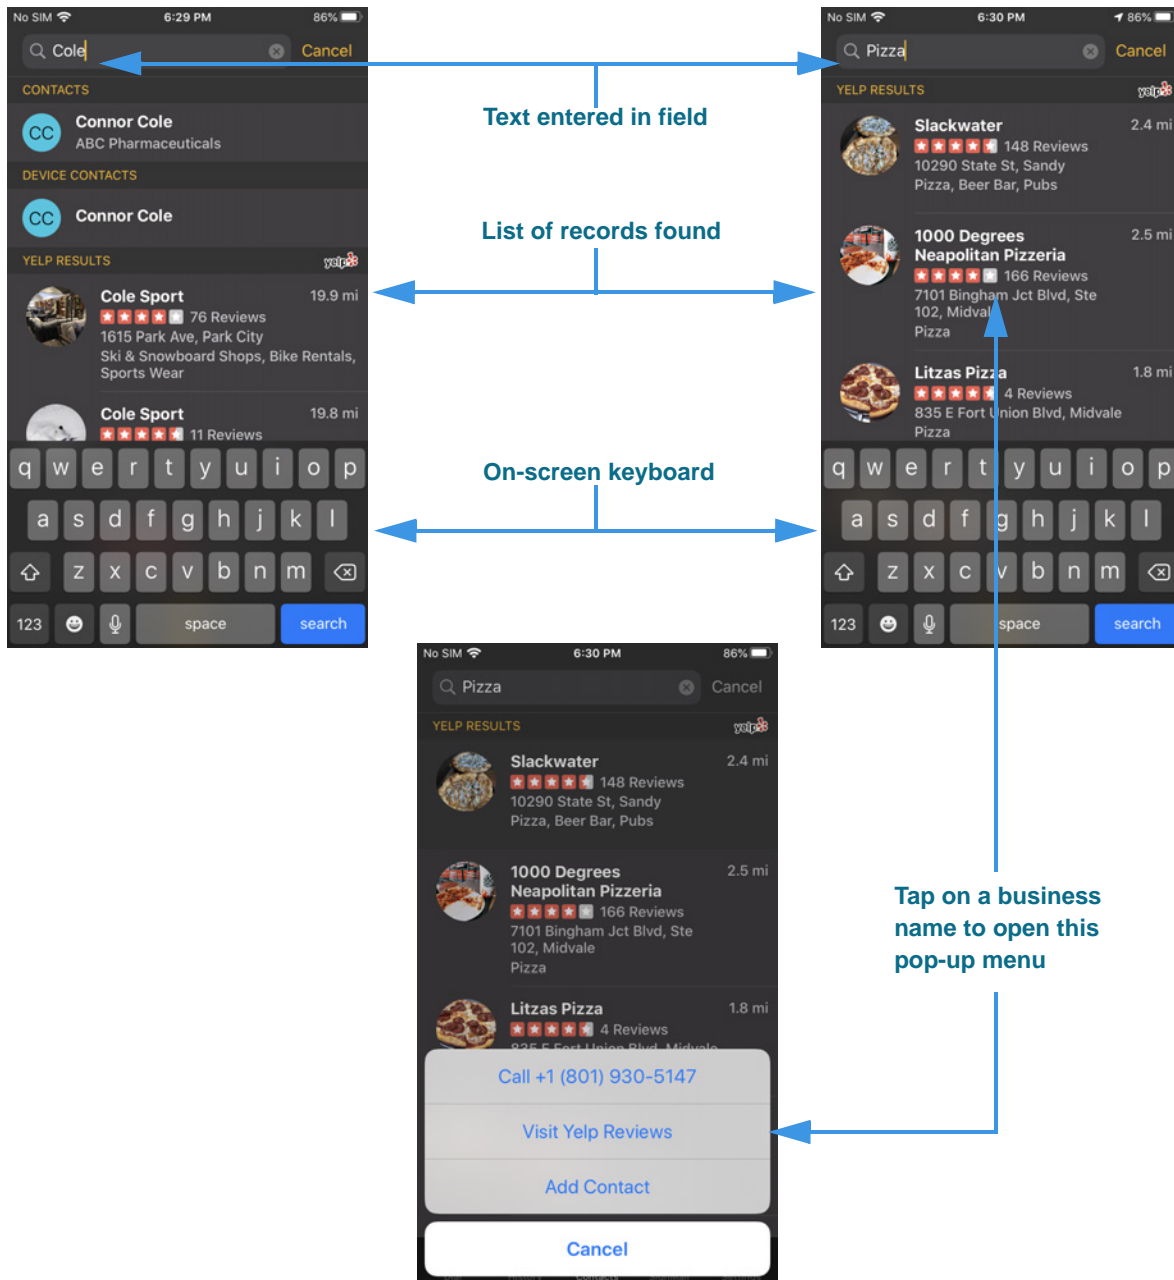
No SIM 6:29 PM 86%

Cole Cancel

CONTACTS

CC Connor Cole
ABC Pharmaceuticals

DEVICE CONTACTS

CC Connor Cole

YELP RESULTS yelp

Cole Sport 19.9 mi
76 Reviews
1615 Park Ave, Park City
Ski & Snowboard Shops, Bike Rentals, Sports Wear

Cole Sport 19.8 mi
11 Reviews

q w e r t y u i o p
a s d f g h j k l
z x c v b n m
123 space search

Text entered in field

List of records found

On-screen keyboard

No SIM 6:30 PM 86%

Pizza Cancel

YELP RESULTS yelp

Slackwater 2.4 mi
148 Reviews
10290 State St, Sandy
Pizza, Beer Bar, Pubs

1000 Degrees Neapolitan Pizzeria 2.5 mi
166 Reviews
7101 Bingham Jct Blvd, Ste 102, Midvale
Pizza

Litzas Pizza 1.8 mi
4 Reviews
835 E Fort Union Blvd, Midvale
Pizza

q w e r t y u i o p
a s d f g h j k l
z x c v b n m
123 space search

No SIM 6:30 PM 86%

Pizza Cancel

YELP RESULTS yelp

Slackwater 2.4 mi
148 Reviews
10290 State St, Sandy
Pizza, Beer Bar, Pubs

1000 Degrees Neapolitan Pizzeria 2.5 mi
166 Reviews
7101 Bingham Jct Blvd, Ste 102, Midvale
Pizza

Litzas Pizza 1.8 mi
4 Reviews
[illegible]

Call +1 (801) 930-5147

Visit Yelp Reviews

Add Contact

Cancel

Tap on a business name to open this pop-up menu